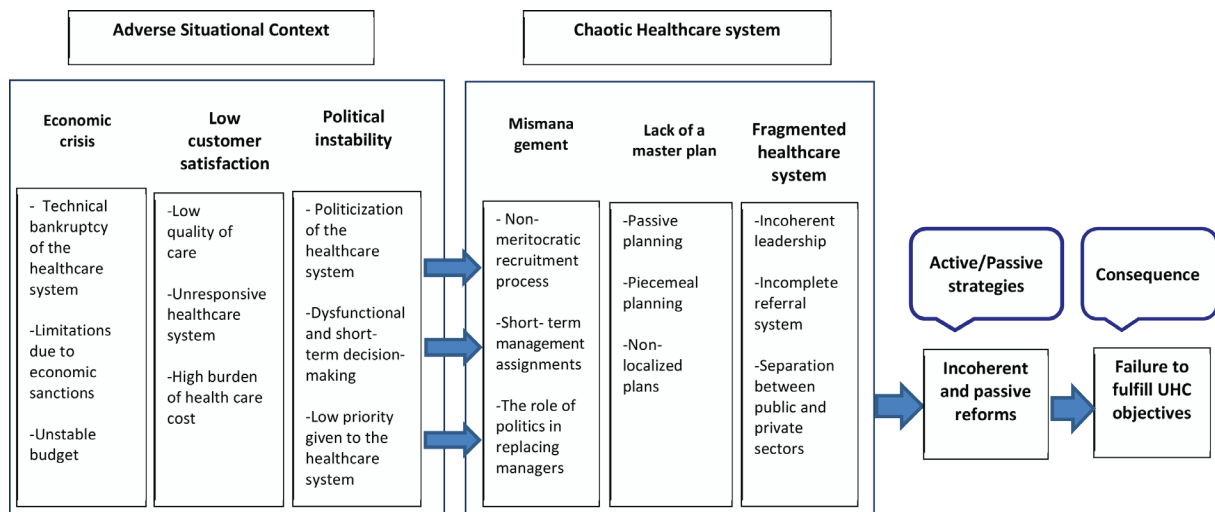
Adverse Situational Context

Economic crisis

- Technical bankruptcy of the healthcare system

-Limitations due to economic sanctions

-Unstable budget

Low customer satisfaction

-Low quality of care

-Unresponsive healthcare system

-High burden of health care cost

Political instability

- Politicization of the healthcare system

-Dysfunctional and short-term decision-making

-Low priority given to the healthcare system

Chaotic Healthcare system

Mismanagement

- Non-meritocratic recruitment process

-Short- term management assignments

-The role of politics in replacing managers

Lack of a master plan

-Passive planning

-Piecemeal planning

-Non-localized plans

Fragmented healthcare system

-Incoherent leadership

-Incomplete referral system

-Separation between public and private sectors

Active/Passive strategies

Incoherent and passive reforms

Consequence

Failure to fulfill UHC objectives